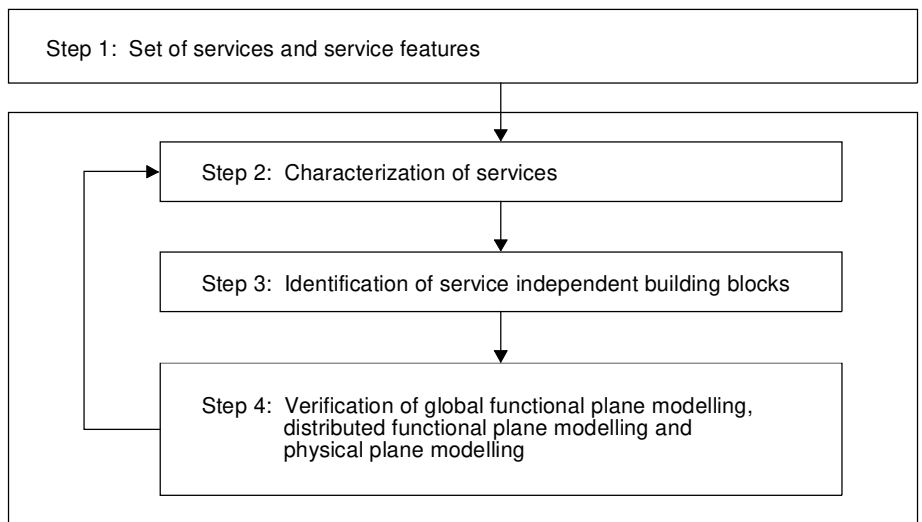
Step 1: Set of services and service features

Step 2: Characterization of services

Step 3: Identification of service independent building blocks

Step 4: Verification of global functional plane modelling, distributed functional plane modelling and physical plane modelling